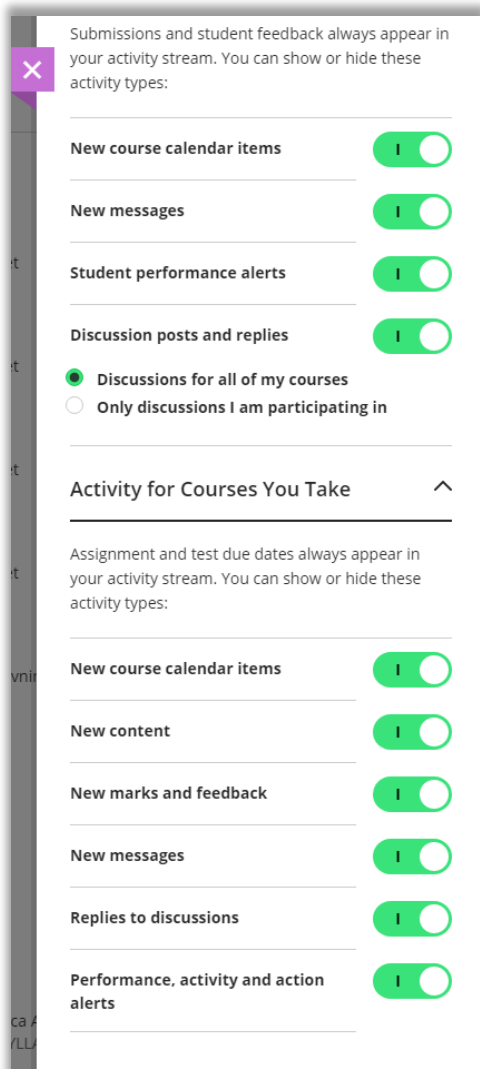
Submissions and student feedback always appear in your activity stream. You can show or hide these activity types:

New course calendar items

New messages

Student performance alerts

Discussion posts and replies

Discussions for all of my courses

Only discussions I am participating in

Activity for Courses You Take

Assignment and test due dates always appear in your activity stream. You can show or hide these activity types:

New course calendar items

New content

New marks and feedback

New messages

Replies to discussions

Performance, activity and action alerts